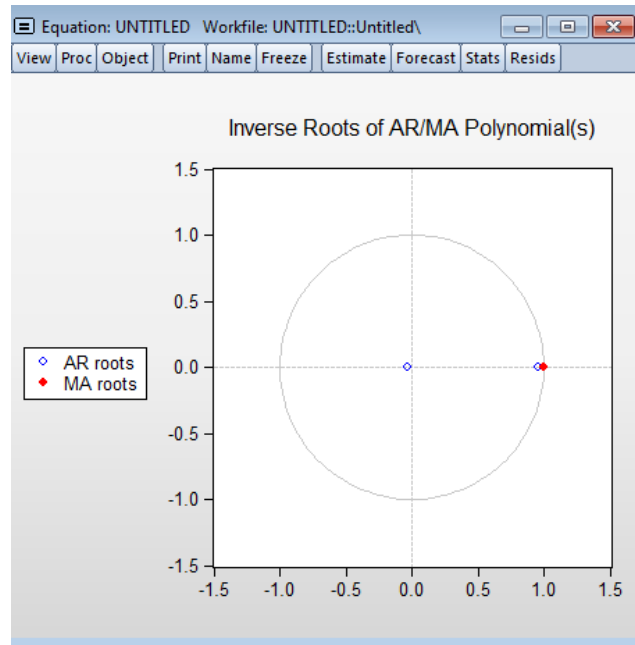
Equation: UNTITLED Workfile: UNTITLED::Untitled\

View | Proc | Object | Print | Name | Freeze | Estimate | Forecast | Stats | Resids

Inverse Roots of AR/MA Polynomial(s)

1.5
1.0
0.5
0.0
-0.5
-1.0
-1.5

-1.5 -1.0 -0.5 0.0 0.5 1.0 1.5

AR roots
MA roots